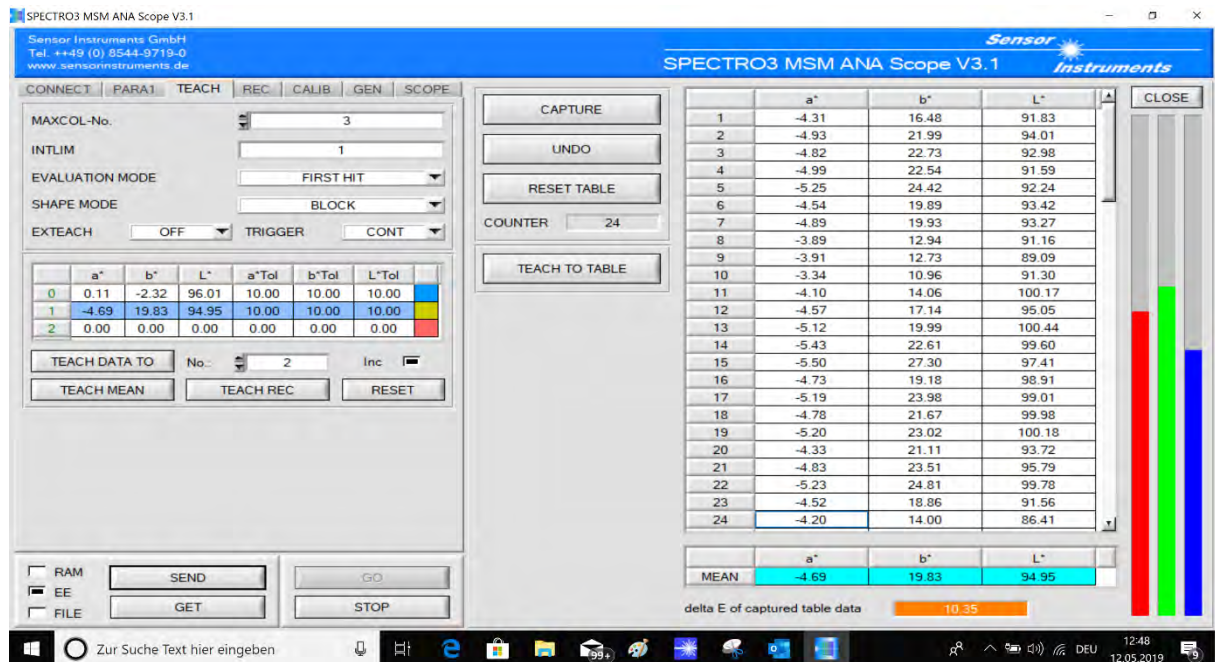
SPECTRO3 MSM ANA Scope V3.1

Sensor Instruments GmbH
Tel. ++49 (0) 8544-9719-0
www.sensorinstruments.de

SPECTRO3 MSM ANA Scope V3.1

Sensor Instruments

CONNECT PARA1 TEACH REC CALIB GEN SCOPE

MAXCOL-No. 3
INTLIM 1
EVALUATION MODE FIRST HIT
SHAPE MODE BLOCK
EXTEACH OFF TRIGGER CONT

| | a* | b* | L* | a*Tol | b*Tol | L*Tol |
|---|---|---|---|---|---|---|
| 0 | 0.11 | -2.32 | 96.01 | 10.00 | 10.00 | 10.00 |
| 1 | -4.69 | 19.83 | 94.95 | 10.00 | 10.00 | 10.00 |
| 2 | 0.00 | 0.00 | 0.00 | 0.00 | 0.00 | 0.00 |

TEACH DATA TO No.: 2 Inc
TEACH MEAN TEACH REC RESET

CAPTURE
UNDO
RESET TABLE
COUNTER 24
TEACH TO TABLE

| | a* | b* | L* |
|---|---|---|---|
| 1 | -4.31 | 16.48 | 91.83 |
| 2 | -4.93 | 21.99 | 94.01 |
| 3 | -4.82 | 22.73 | 92.98 |
| 4 | -4.99 | 22.54 | 91.59 |
| 5 | -5.25 | 24.42 | 92.24 |
| 6 | -4.54 | 19.89 | 93.42 |
| 7 | -4.89 | 19.93 | 93.27 |
| 8 | -3.89 | 12.94 | 91.16 |
| 9 | -3.91 | 12.73 | 89.09 |
| 10 | -3.34 | 10.96 | 91.30 |
| 11 | -4.10 | 14.06 | 100.17 |
| 12 | -4.57 | 17.14 | 95.05 |
| 13 | -5.12 | 19.99 | 100.44 |
| 14 | -5.43 | 22.61 | 99.60 |
| 15 | -5.50 | 27.30 | 97.41 |
| 16 | -4.73 | 19.18 | 98.91 |
| 17 | -5.19 | 23.98 | 99.01 |
| 18 | -4.78 | 21.67 | 99.98 |
| 19 | -5.20 | 23.02 | 100.18 |
| 20 | -4.33 | 21.11 | 93.72 |
| 21 | -4.83 | 23.51 | 95.79 |
| 22 | -5.23 | 24.81 | 99.78 |
| 23 | -4.52 | 18.86 | 91.56 |
| 24 | -4.20 | 14.00 | 86.41 |

| | a* | b* | L* |
|---|---|---|---|
| MEAN | -4.69 | 19.83 | 94.95 |

delta E of captured table data 10.35

CLOSE

RAM
EE
FILE
SEND GO
GET STOP

Zur Suche Text hier eingeben
DEU 12:48 12.05.2019